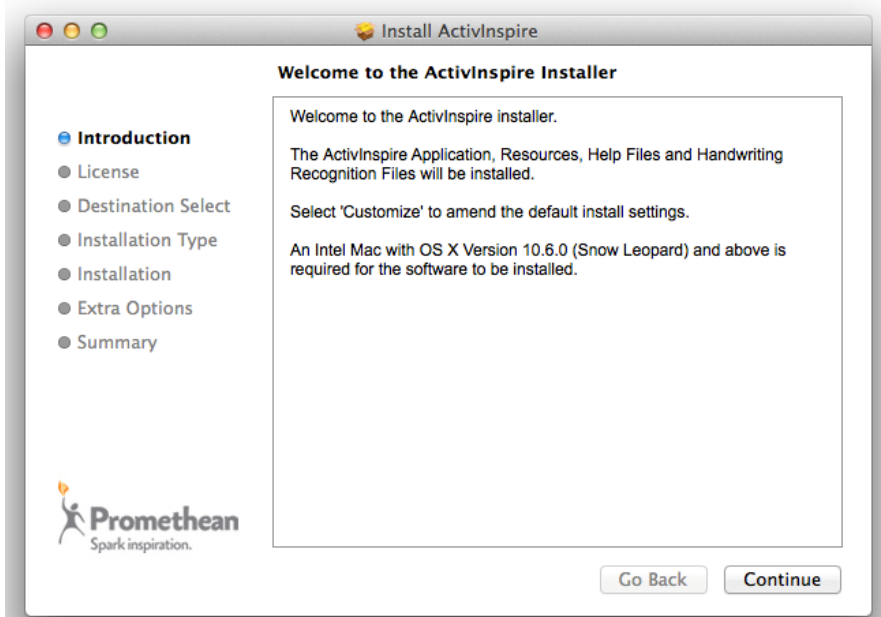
Install ActivInspire

Welcome to the ActivInspire Installer

Introduction
License
Destination Select
Installation Type
Installation
Extra Options
Summary

Welcome to the ActivInspire installer.

The ActivInspire Application, Resources, Help Files and Handwriting Recognition Files will be installed.

Select 'Customize' to amend the default install settings.

An Intel Mac with OS X Version 10.6.0 (Snow Leopard) and above is required for the software to be installed.

Promethean
Spark inspiration.

Go Back
Continue